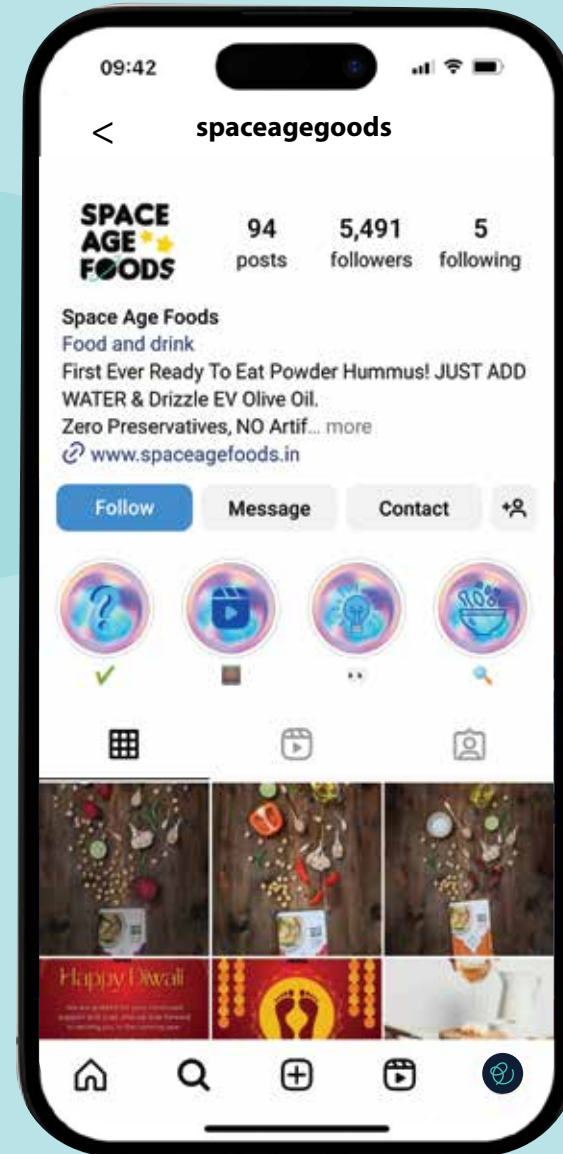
09:42

<

spaceagegoods

SPACE AGE FOODS

94 posts

5,491 followers

5 following

Space Age Foods
Food and drink
First Ever Ready To Eat Powder Hummus! JUST ADD WATER & Drizzle EV Olive Oil.
Zero Preservatives, NO Artif... more
www.spaceagefoods.in

Follow

Message

Contact

Happy Diwali

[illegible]